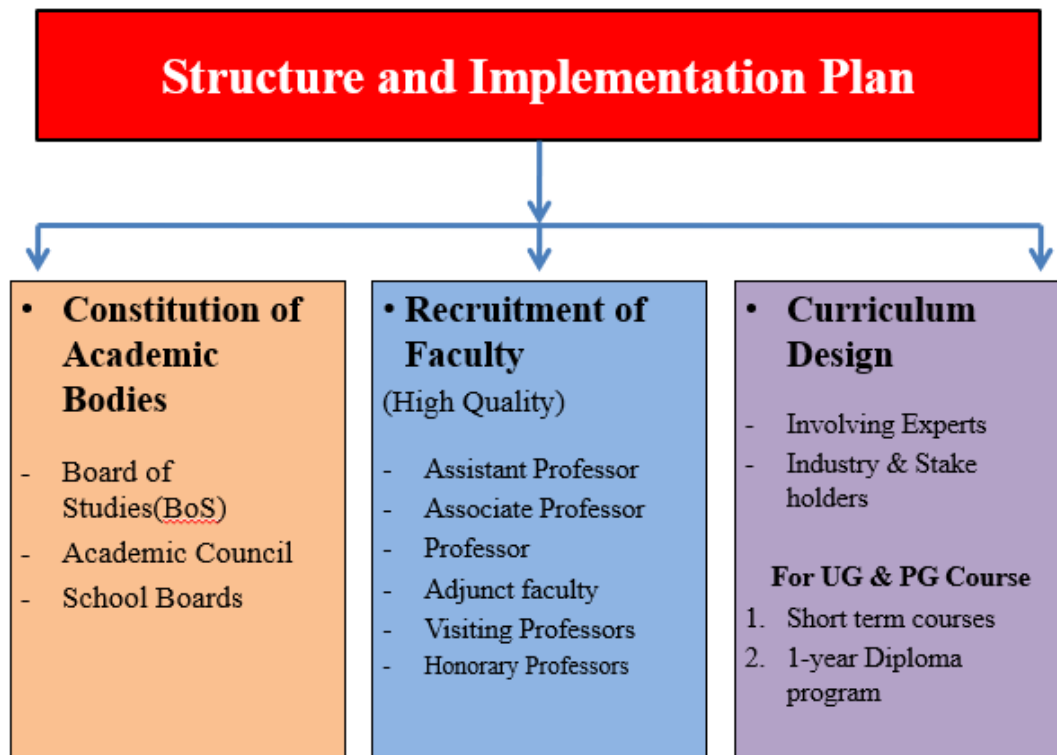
Structure and Implementation Plan

• Constitution of Academic Bodies

- Board of Studies(BoS)
- Academic Council
- School Boards

• Recruitment of Faculty
(High Quality)

- Assistant Professor
- Associate Professor
- Professor
- Adjunct faculty
- Visiting Professors
- Honorary Professors

• Curriculum Design

- Involving Experts
- Industry & Stake holders

For UG & PG Course
1. Short term courses
2. 1-year Diploma program